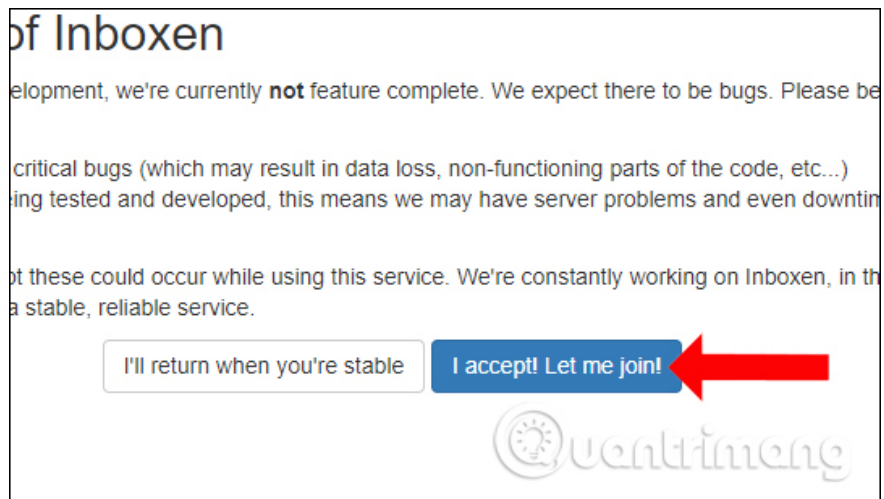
of Inboxen

elopment, we're currently **not** feature complete. We expect there to be bugs. Please be

critical bugs (which may result in data loss, non-functioning parts of the code, etc...) eing tested and developed, this means we may have server problems and even downtim

ot these could occur while using this service. We're constantly working on Inboxen, in th a stable, reliable service.

I'll return when you're stable

I accept! Let me join!

Quantrimang